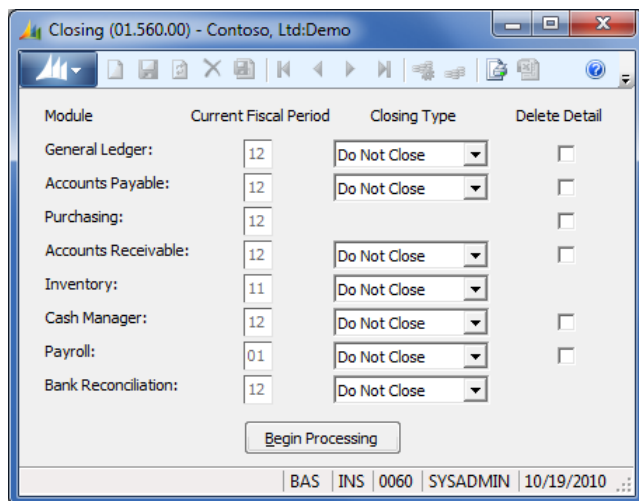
Closing (01.560.00) - Contoso, Ltd:Demo

| Module | Current Fiscal Period | Closing Type | Delete Detail |
|---|---|---|---|
| General Ledger: | 12 | Do Not Close | |
| Accounts Payable: | 12 | Do Not Close | |
| Purchasing: | 12 | | |
| Accounts Receivable: | 12 | Do Not Close | |
| Inventory: | 11 | Do Not Close | |
| Cash Manager: | 12 | Do Not Close | |
| Payroll: | 01 | Do Not Close | |
| Bank Reconciliation: | 12 | Do Not Close | |

Begin Processing

BAS | INS | 0060 | SYSADMIN | 10/19/2010